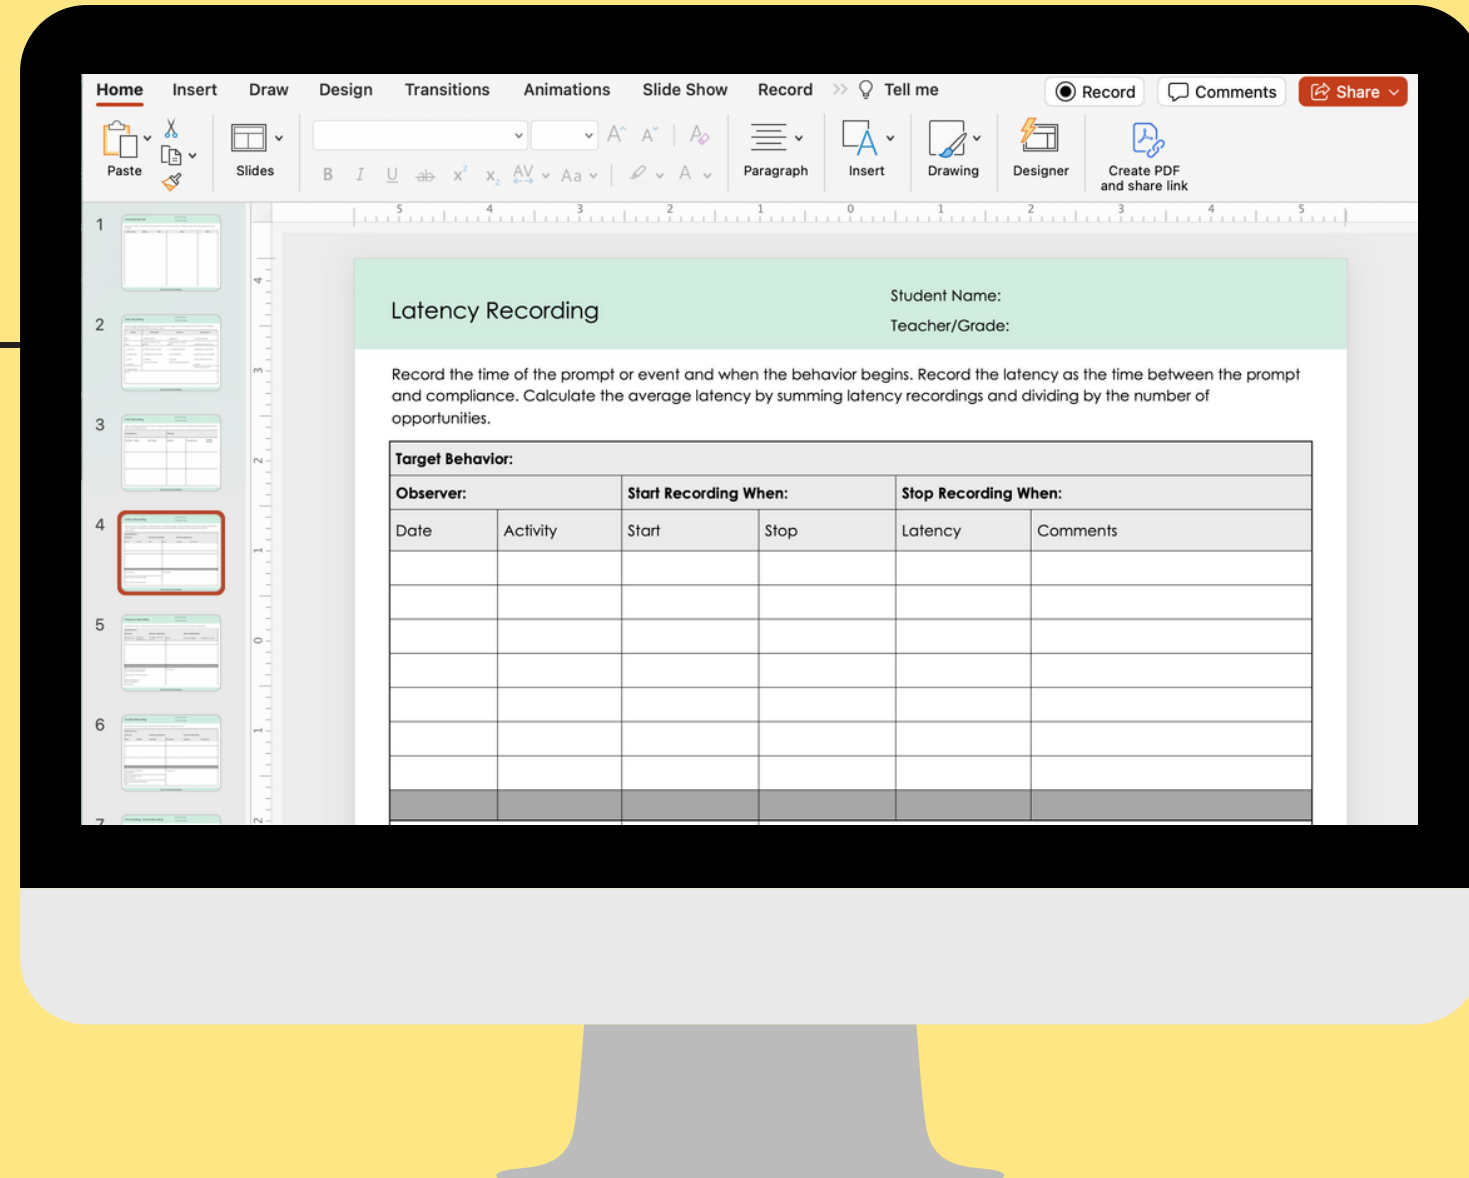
Home Insert Draw Design Transitions Animations Slide Show Record Tell me
Record Comments Share

Paste Slides Paragraph Insert Drawing Designer Create PDF and share link

1
2
3
4
5
6
7

Latency Recording

Student Name:
Teacher/Grade:

Record the time of the prompt or event and when the behavior begins. Record the latency as the time between the prompt and compliance. Calculate the average latency by summing latency recordings and dividing by the number of opportunities.

| Target Behavior: | | | | | |
|---|---|---|---|---|---|
| Observer: | | Start Recording When: | | Stop Recording When: | |
| Date | Activity | Start | Stop | Latency | Comments |
| | | | | | |
| | | | | | |
| | | | | | |
| | | | | | |
| | | | | | |
| | | | | | |
| | | | | | |
| | | | | | |